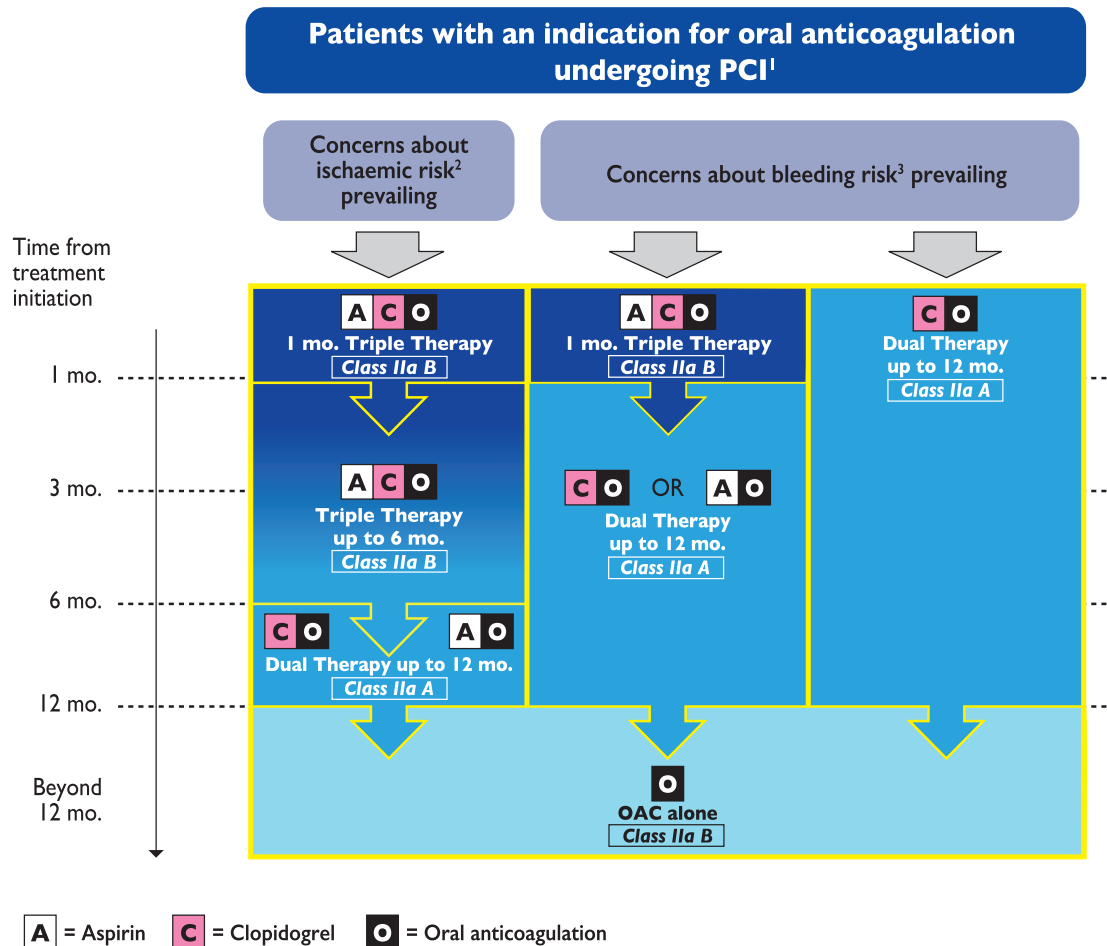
Patients with an indication for oral anticoagulation undergoing PCI$^1$

Concerns about ischaemic risk$^2$ prevailing

Concerns about bleeding risk$^3$ prevailing

Time from treatment initiation

1 mo.

3 mo.

6 mo.

12 mo.

Beyond 12 mo.

A C O
1 mo. Triple Therapy
Class IIa B

A C O
Triple Therapy up to 6 mo.
Class IIa B

C O A O
Dual Therapy up to 12 mo.
Class IIa A

A C O
1 mo. Triple Therapy
Class IIa B

C O OR A O
Dual Therapy up to 12 mo.
Class IIa A

C O
Dual Therapy up to 12 mo.
Class IIa A

O
OAC alone
Class IIa B

A = Aspirin C = Clopidogrel O = Oral anticoagulation